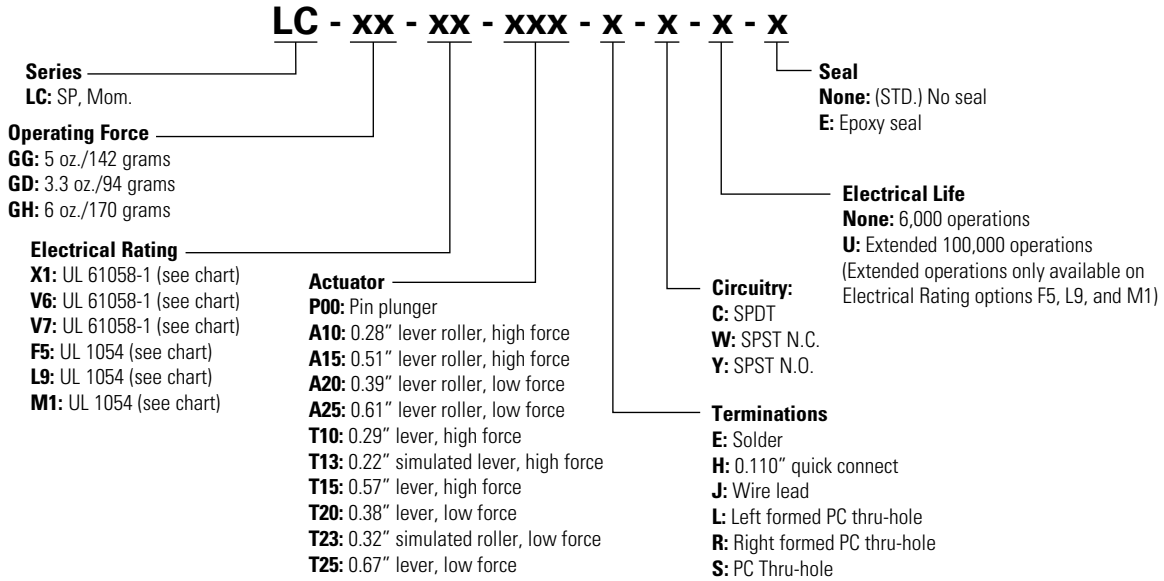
LC - xx - xx - xxx - x - x - x - x

Series
LC: SP, Mom.

Operating Force
GG: 5 oz./142 grams
GD: 3.3 oz./94 grams
GH: 6 oz./170 grams

Electrical Rating
X1: UL 61058-1 (see chart)
V6: UL 61058-1 (see chart)
V7: UL 61058-1 (see chart)
F5: UL 1054 (see chart)
L9: UL 1054 (see chart)
M1: UL 1054 (see chart)

Actuator
P00: Pin plunger
A10: 0.28" lever roller, high force
A15: 0.51" lever roller, high force
A20: 0.39" lever roller, low force
A25: 0.61" lever roller, low force
T10: 0.29" lever, high force
T13: 0.22" simulated lever, high force
T15: 0.57" lever, high force
T20: 0.38" lever, low force
T23: 0.32" simulated roller, low force
T25: 0.67" lever, low force

Seal
None: (STD.) No seal
E: Epoxy seal

Electrical Life
None: 6,000 operations
U: Extended 100,000 operations
(Extended operations only available on Electrical Rating options F5, L9, and M1)

Circuitry:
C: SPDT
W: SPST N.C.
Y: SPST N.O.

Terminations
E: Solder
H: 0.110" quick connect
J: Wire lead
L: Left formed PC thru-hole
R: Right formed PC thru-hole
S: PC Thru-hole